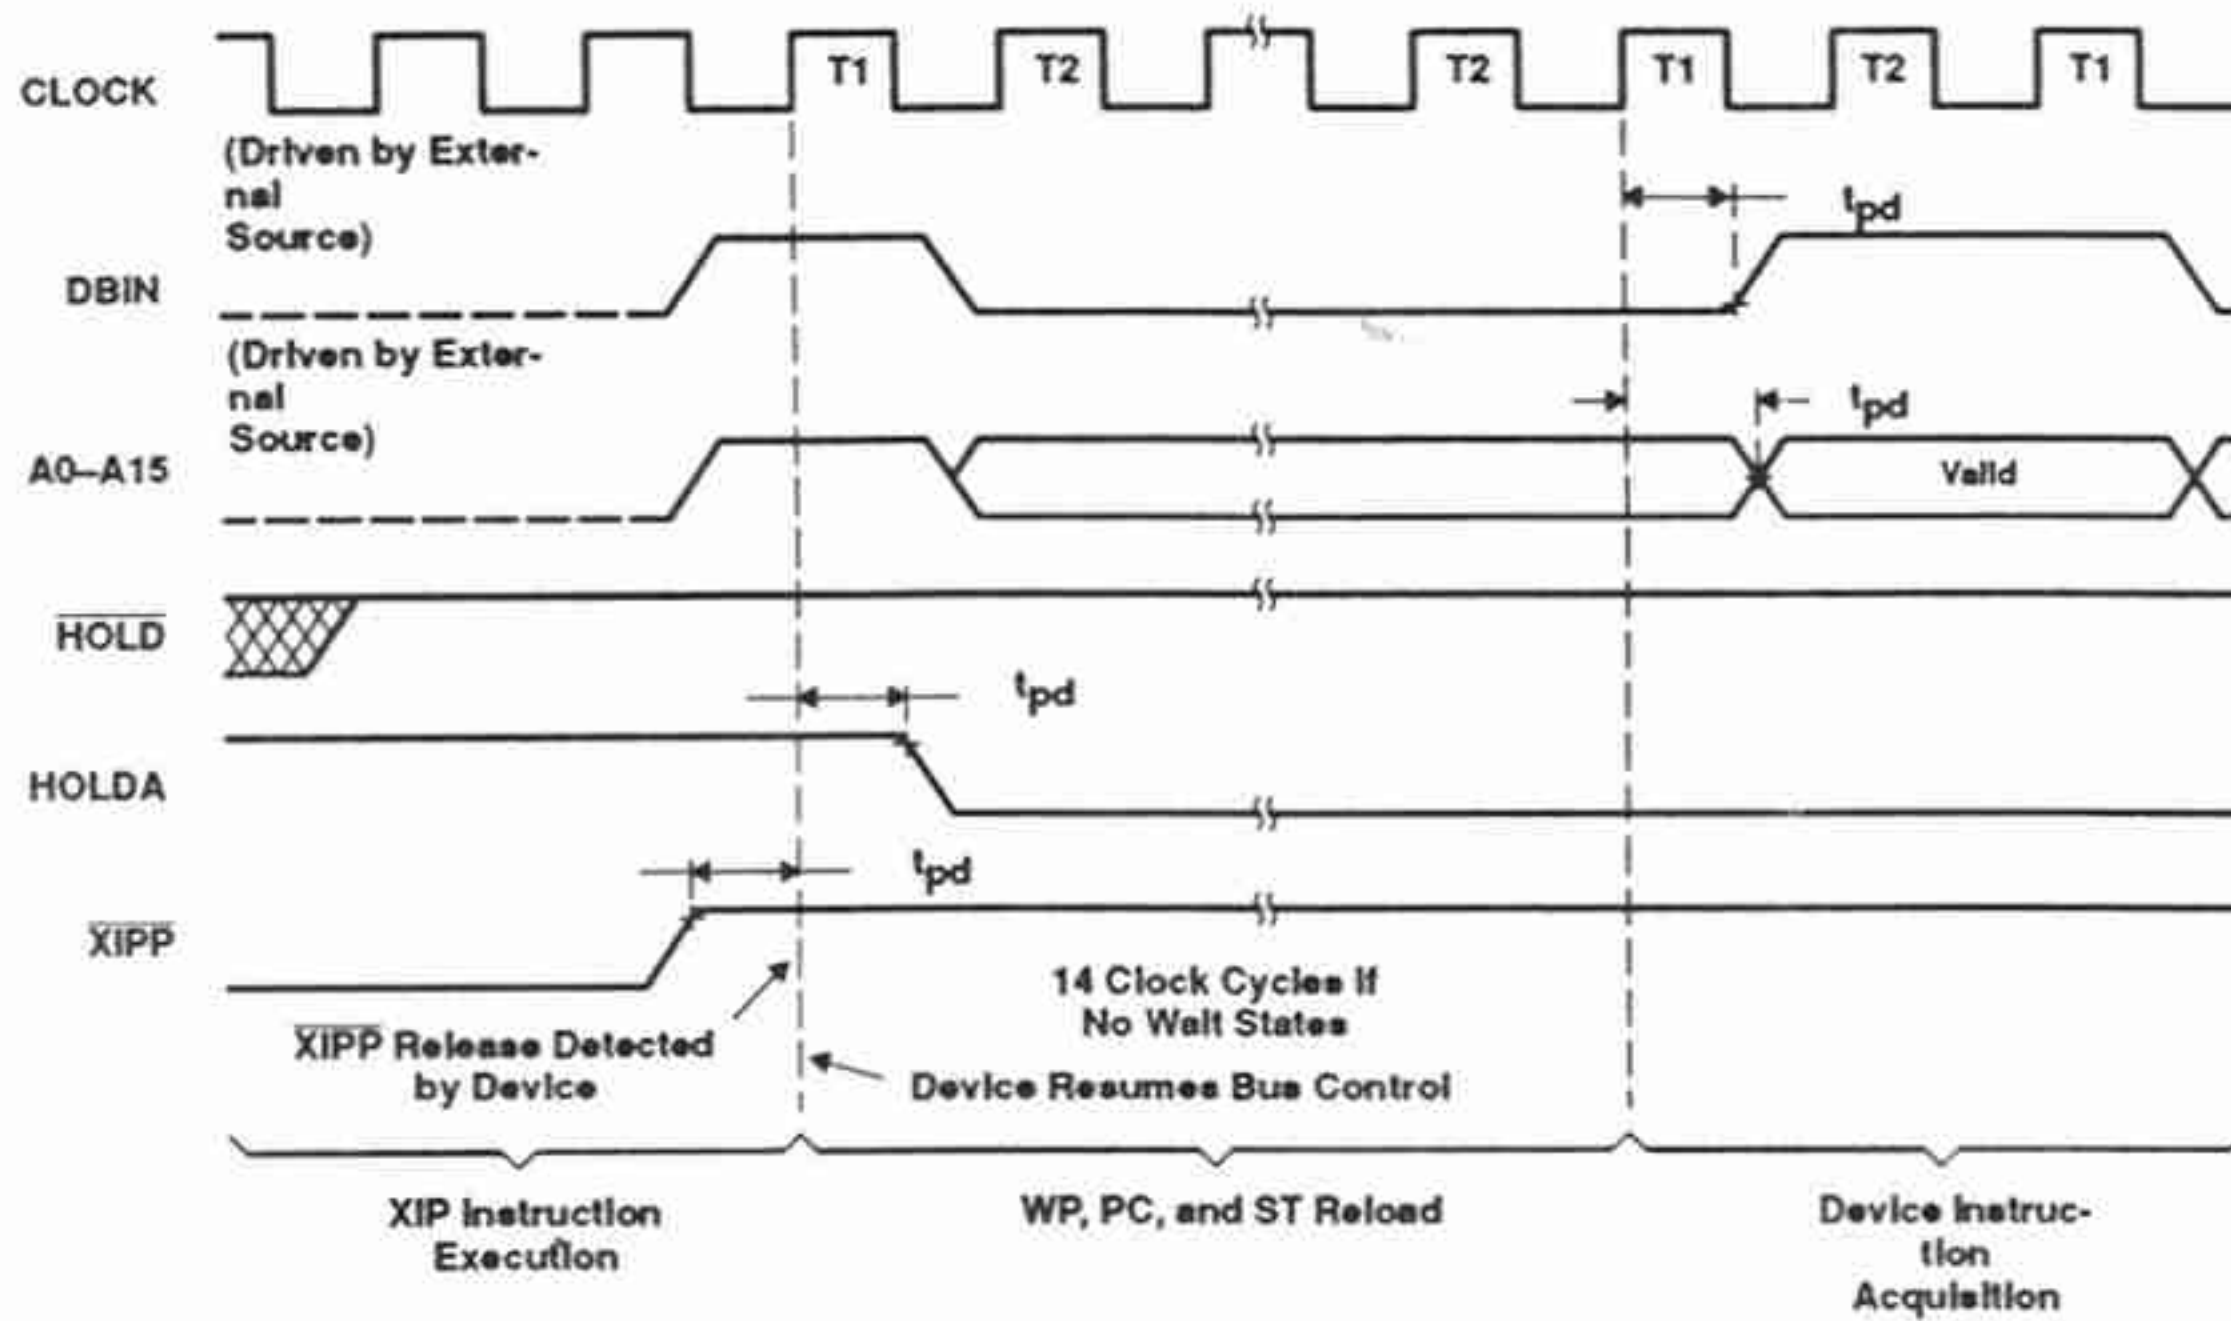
CLOCK

T1 T2 T2 T1 T2 T1

(Driven by External Source)

DBIN

$t_{pd}$

(Driven by External Source)

A0–A15

$t_{pd}$

Valid

$\overline{HOLD}$

$t_{pd}$

HOLDA

$t_{pd}$

$\overline{XIPP}$

$\overline{XIPP}$ Release Detected by Device

14 Clock Cycles If No Wait States

Device Resumes Bus Control

XIP Instruction Execution

WP, PC, and ST Reload

Device Instruction Acquisition